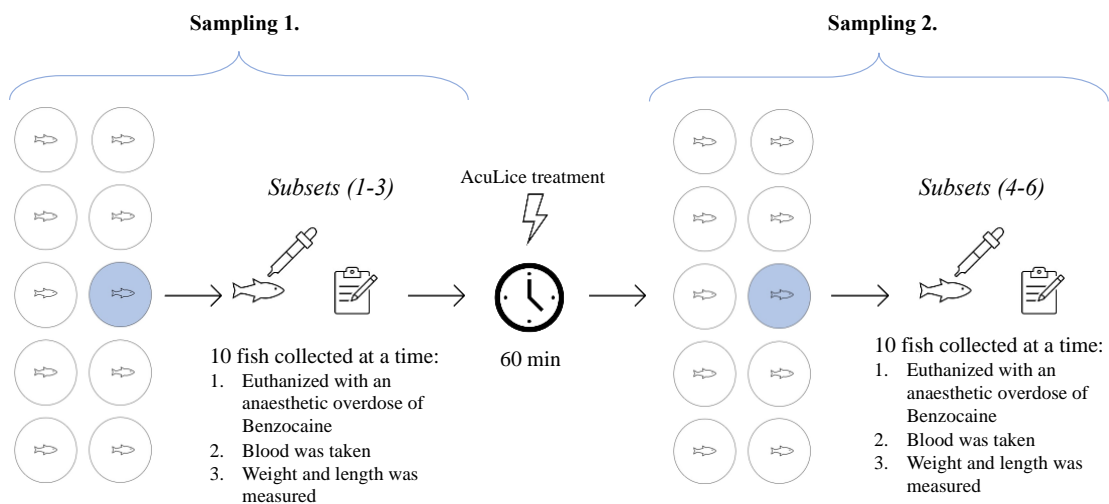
Sampling 1.

Subsets (1-3)

10 fish collected at a time:
1. Euthanized with an anaesthetic overdose of Benzocaine
2. Blood was taken
3. Weight and length was measured

AcuLice treatment

60 min

Sampling 2.

Subsets (4-6)

10 fish collected at a time:
1. Euthanized with an anaesthetic overdose of Benzocaine
2. Blood was taken
3. Weight and length was measured